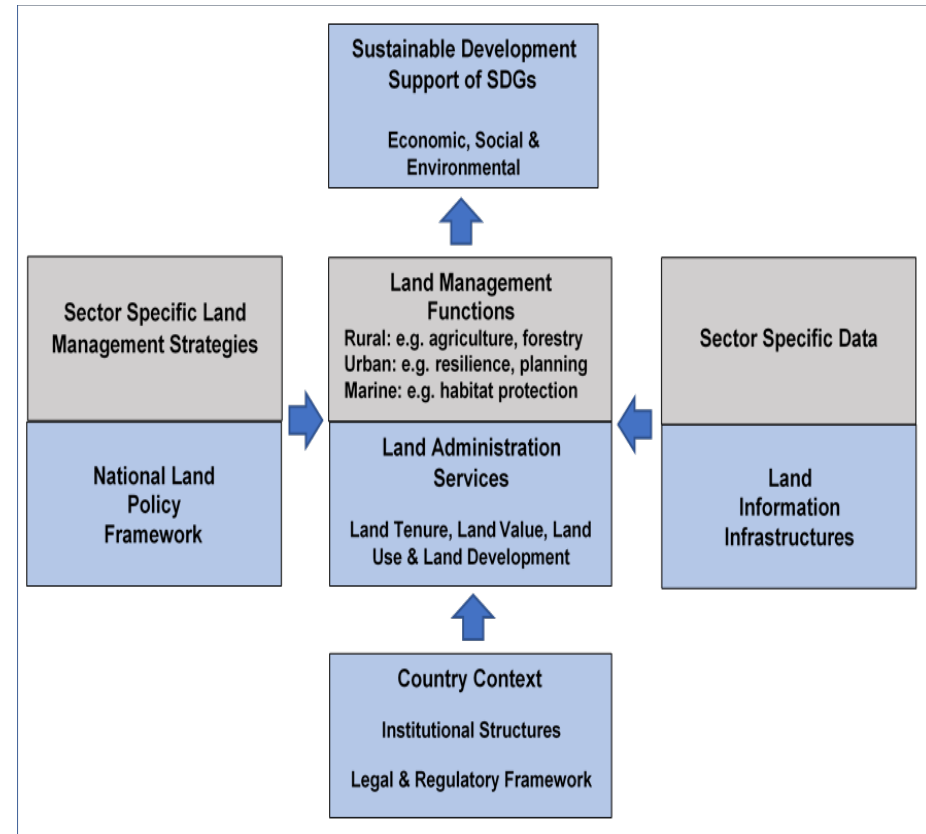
Sustainable Development Support of SDGs

Economic, Social & Environmental

Sector Specific Land Management Strategies

National Land Policy Framework

Land Management Functions
Rural: e.g. agriculture, forestry
Urban: e.g. resilience, planning
Marine: e.g. habitat protection

Land Administration Services

Land Tenure, Land Value, Land Use & Land Development

Sector Specific Data

Land Information Infrastructures

Country Context

Institutional Structures

Legal & Regulatory Framework